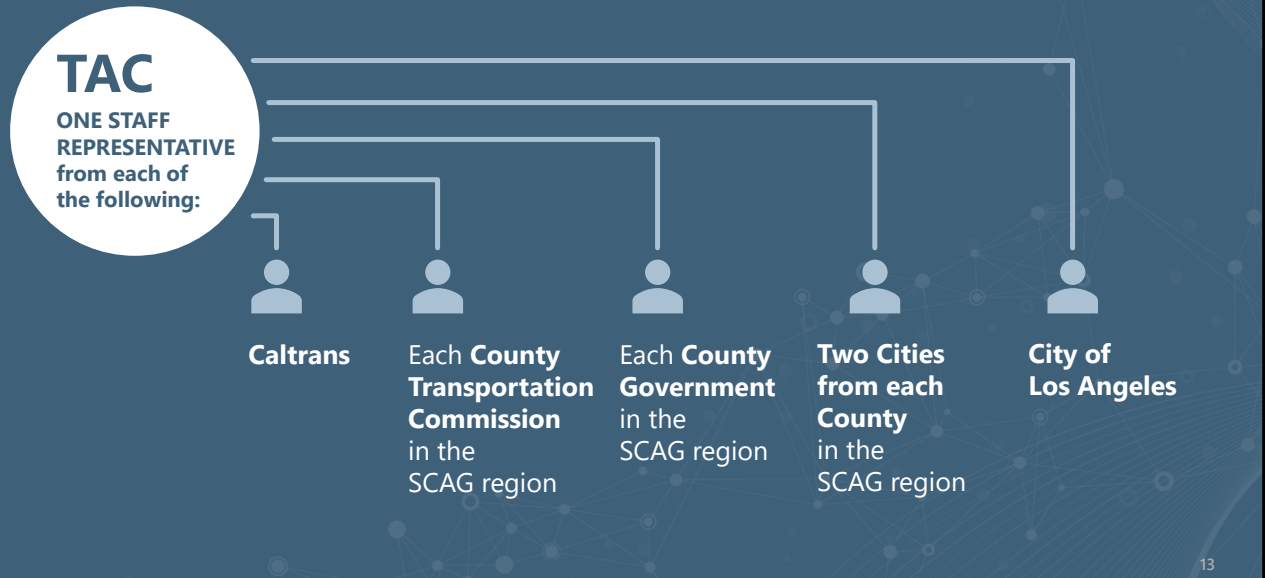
TAC
ONE STAFF REPRESENTATIVE from each of the following:

Caltrans

Each County Transportation Commission in the SCAG region

Each County Government in the SCAG region

Two Cities from each County in the SCAG region

City of Los Angeles

13